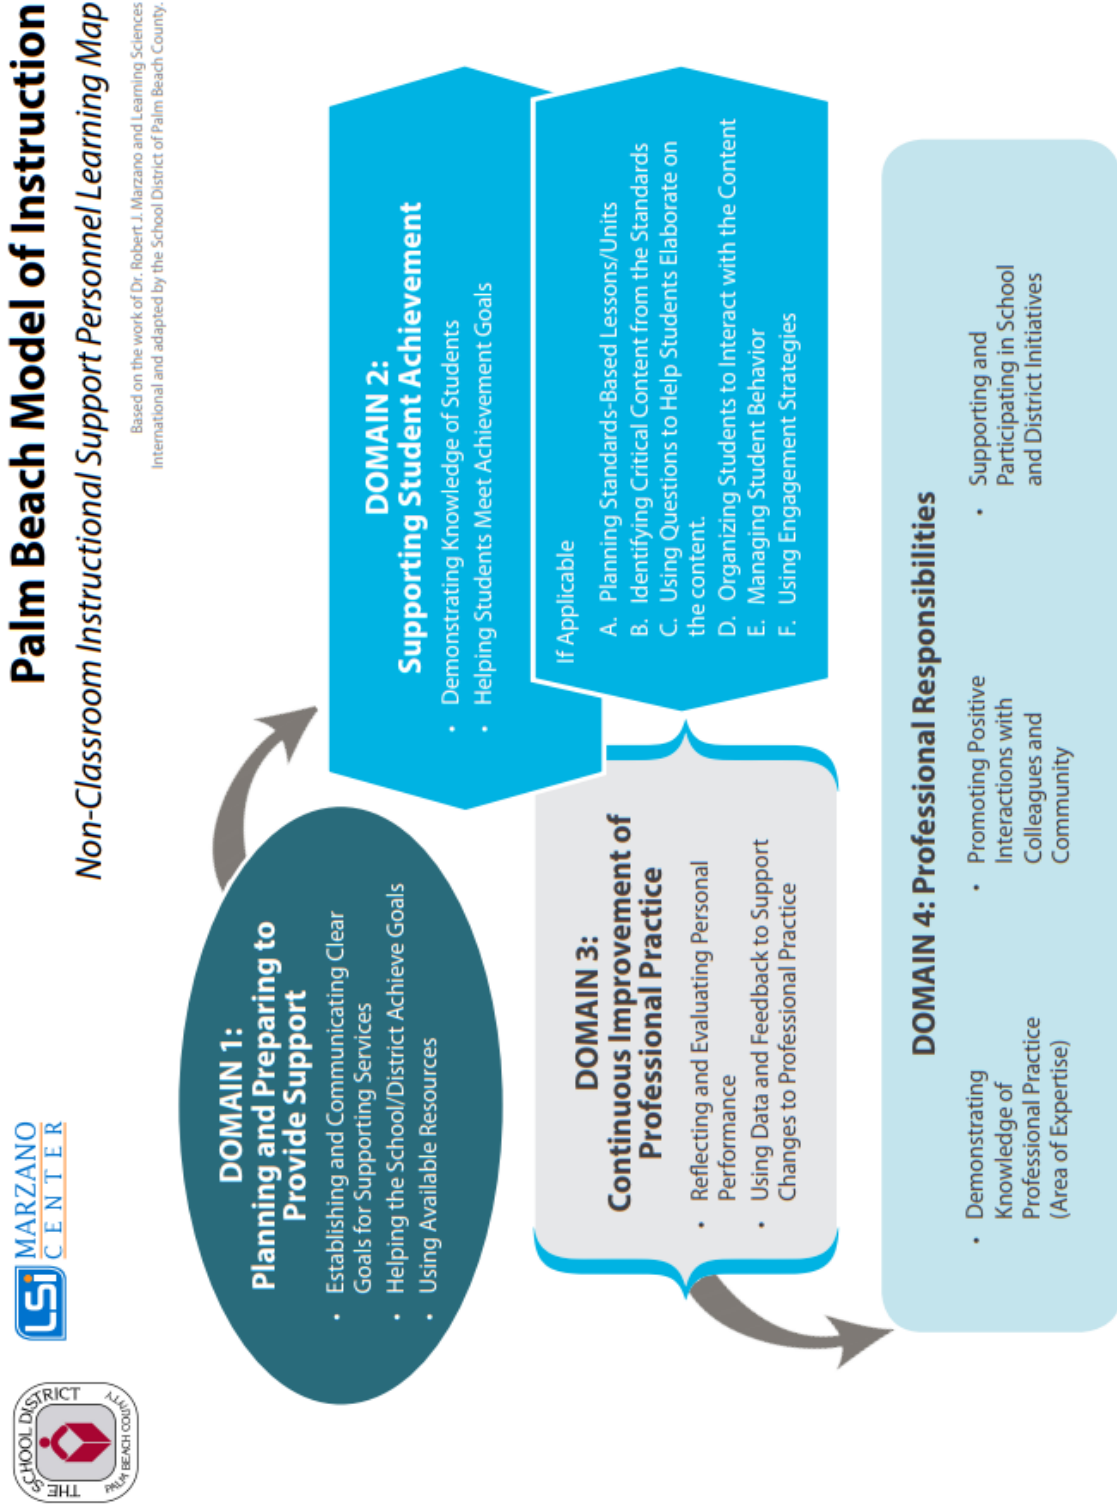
Palm Beach Model of Instruction

Non-Classroom Instructional Support Personnel Learning Map

Based on the work of Dr. Robert J. Marzano and Learning Sciences International and adapted by the School District of Palm Beach County.

THE SCHOOL DISTRICT PALM BEACH COUNTY

LSi MARZANO CENTER

DOMAIN 1: Planning and Preparing to Provide Support

• Establishing and Communicating Clear Goals for Supporting Services
• Helping the School/District Achieve Goals
• Using Available Resources

DOMAIN 2: Supporting Student Achievement

• Demonstrating Knowledge of Students
• Helping Students Meet Achievement Goals

If Applicable
A. Planning Standards-Based Lessons/Units
B. Identifying Critical Content from the Standards
C. Using Questions to Help Students Elaborate on the content.
D. Organizing Students to Interact with the Content
E. Managing Student Behavior
F. Using Engagement Strategies

DOMAIN 3: Continuous Improvement of Professional Practice

• Reflecting and Evaluating Personal Performance
• Using Data and Feedback to Support Changes to Professional Practice

DOMAIN 4: Professional Responsibilities

• Demonstrating Knowledge of Professional Practice (Area of Expertise)
• Promoting Positive Interactions with Colleagues and Community
• Supporting and Participating in School and District Initiatives